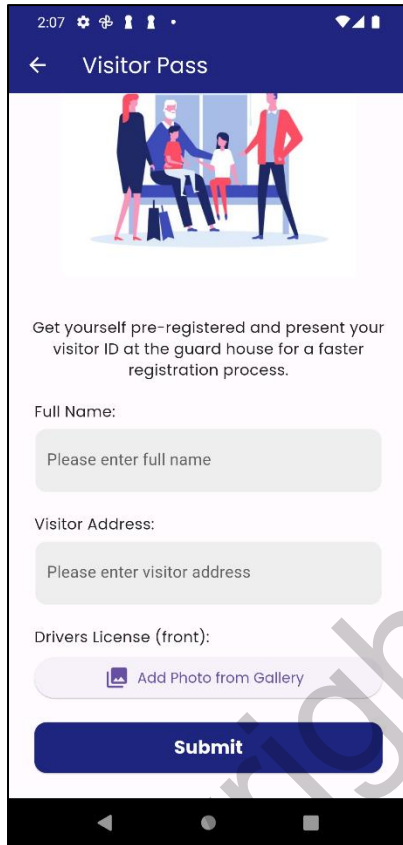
2:07

Visitor Pass

Get yourself pre-registered and present your visitor ID at the guard house for a faster registration process.

Full Name:

Please enter full name

Visitor Address:

Please enter visitor address

Drivers License (front):

Add Photo from Gallery

Submit